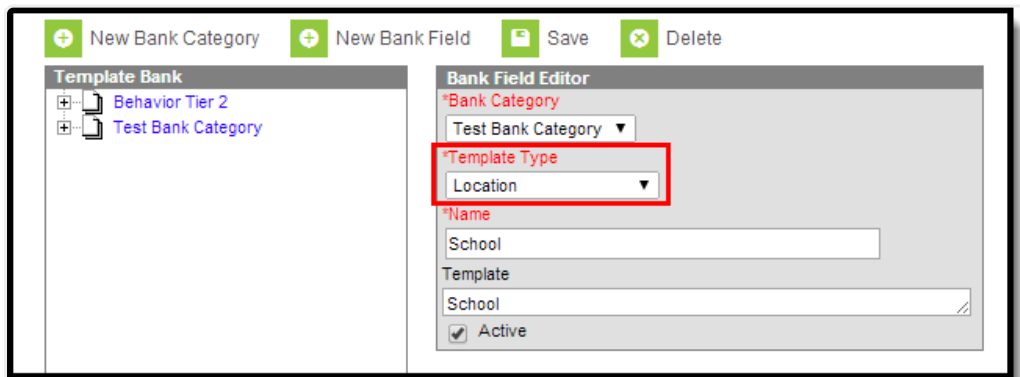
New Bank Category New Bank Field Save Delete

Template Bank

Behavior Tier 2

Test Bank Category

Bank Field Editor

*Bank Category

Test Bank Category

*Template Type

Location

*Name

School

Template

School

Active